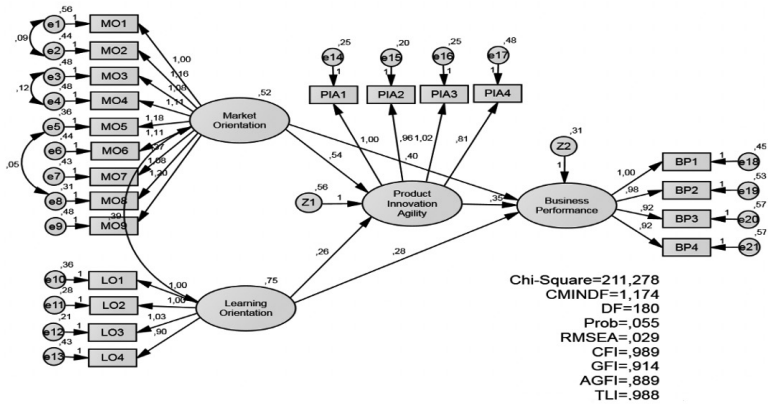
e1 ,56 1 MO1
,09
e2 ,44 1 MO2
e3 ,48 1 MO3
,12
e4 ,48 1 MO4
e5 ,36 1 MO5
e6 ,44 1 MO6
,05
e7 ,43 1 MO7
e8 ,31 1 MO8
e9 ,48 1 MO9

1,00
1,16
1,08
1,11
1,18
1,11
,97
1,08
1,20
,39

Market Orientation ,52

e14 ,25 1 PIA1
e15 ,20 1 PIA2
e16 ,25 1 PIA3
e17 ,48 1 PIA4

1,00
,96
1,02
,81

,54
,40

Z1 ,56 1
Product Innovation Agility

,35

Z2 ,31 1
Business Performance

1,00
,98
,92
,92

BP1 1 e18 ,45
BP2 1 e19 ,53
BP3 1 e20 ,57
BP4 1 e21 ,57

,26
,28

e10 ,36 1 LO1
e11 ,28 1 LO2
e12 ,21 1 LO3
e13 ,43 1 LO4

1,00
1,06
1,03
,90

Learning Orientation ,75

Chi-Square=211,278
CMINDF=1,174
DF=180
Prob=,055
RMSEA=,029
CFI=,989
GFI=,914
AGFI=,889
TLI=,988